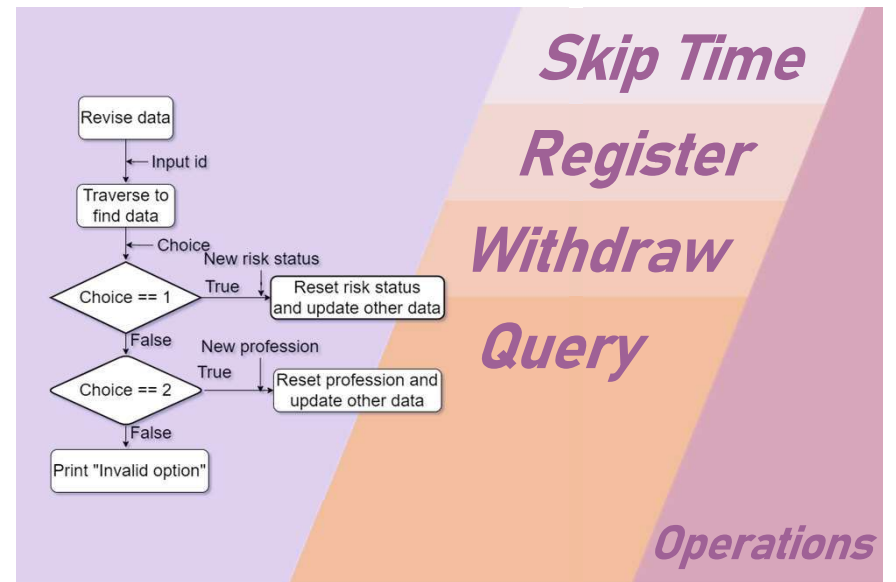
Revise data

Input id

Traverse to find data

Choice

Choice == 1

True

New risk status

Reset risk status and update other data

False

Choice == 2

True

New profession

Reset profession and update other data

False

Print "Invalid option"

Skip Time

Register

Withdraw

Query

Operations